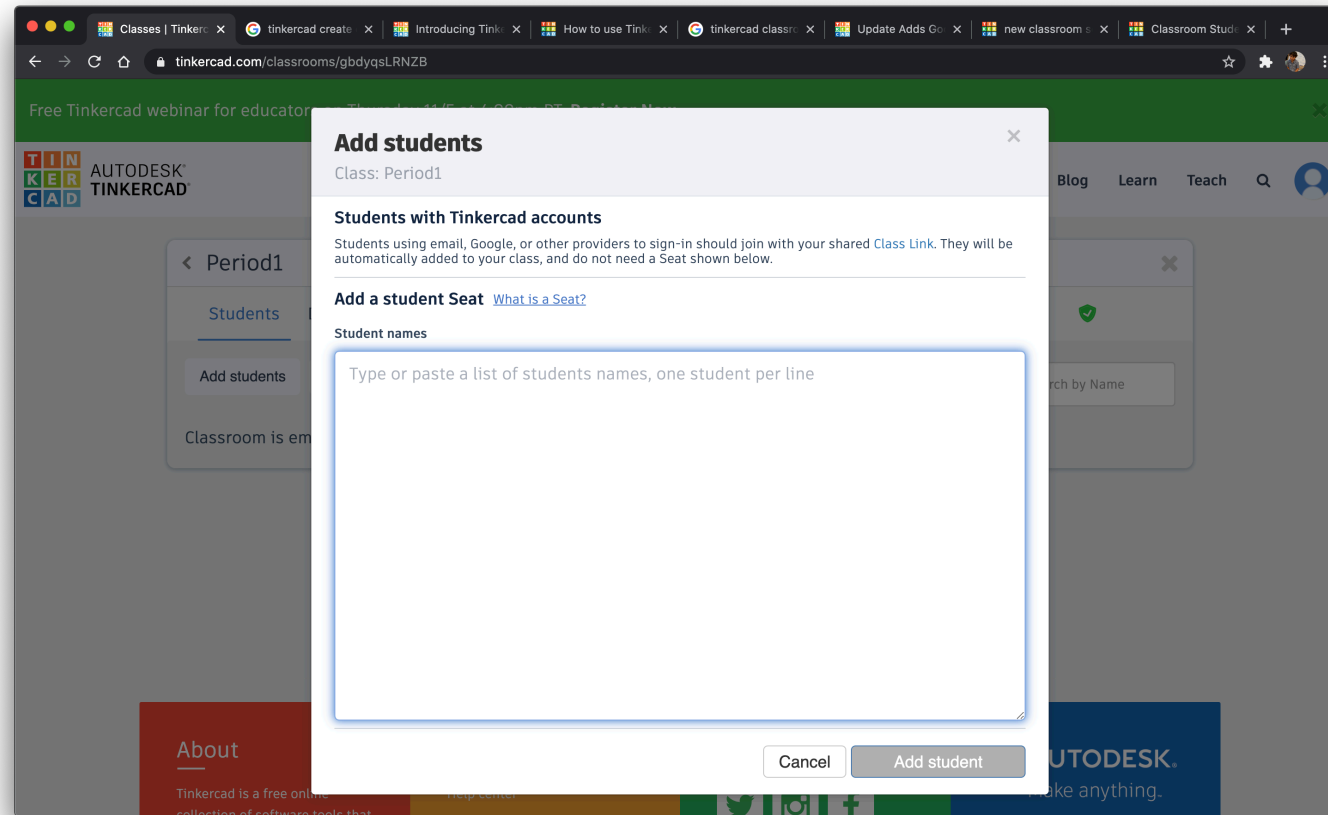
Classes | Tinkerc ×
tinkercad create ×
Introducing Tink ×
How to use Tink ×
tinkercad classr ×
Update Adds Go ×
new classroom s ×
Classroom Stude ×
+

tinkercad.com/classrooms/gbdyqsLRNZB

Free Tinkercad webinar for educators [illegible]

TIN KER CAD AUTODESK TINKERCAD

Blog Learn Teach

Period1

Students

Add students

Classroom is em

rch by Name

Add students
Class: Period1

Students with Tinkercad accounts
Students using email, Google, or other providers to sign-in should join with your shared Class Link. They will be automatically added to your class, and do not need a Seat shown below.

Add a student Seat What is a Seat?

Student names

Type or paste a list of students names, one student per line

Cancel Add student

About
Tinkercad is a free online collection of software tools that

UTODESK.
Make anything.